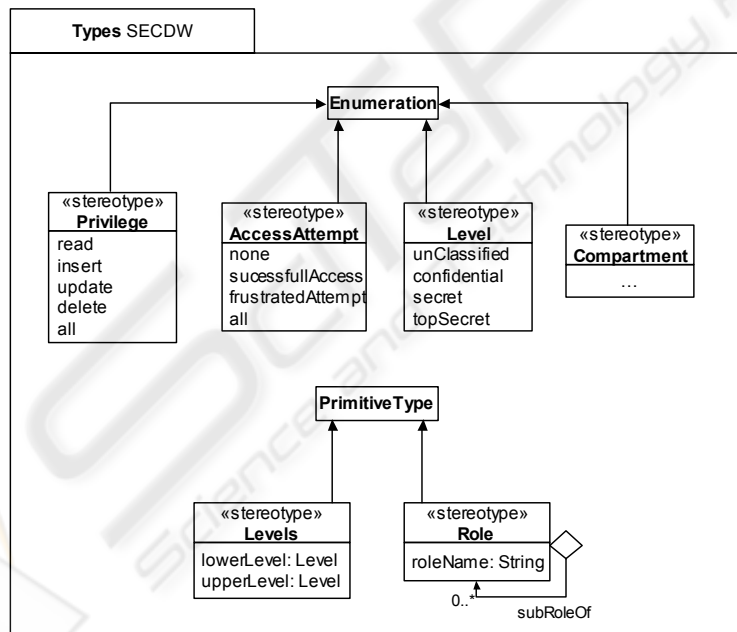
Types SECDW

Enumeration

«stereotype»
Privilege
read
insert
update
delete
all

«stereotype»
AccessAttempt
none
sucessfullAccess
frustratedAttempt
all

«stereotype»
Level
unClassified
confidential
secret
topSecret

«stereotype»
Compartment
...

PrimitiveType

«stereotype»
Levels
lowerLevel: Level
upperLevel: Level

«stereotype»
Role
roleName: String

0..*
subRoleOf